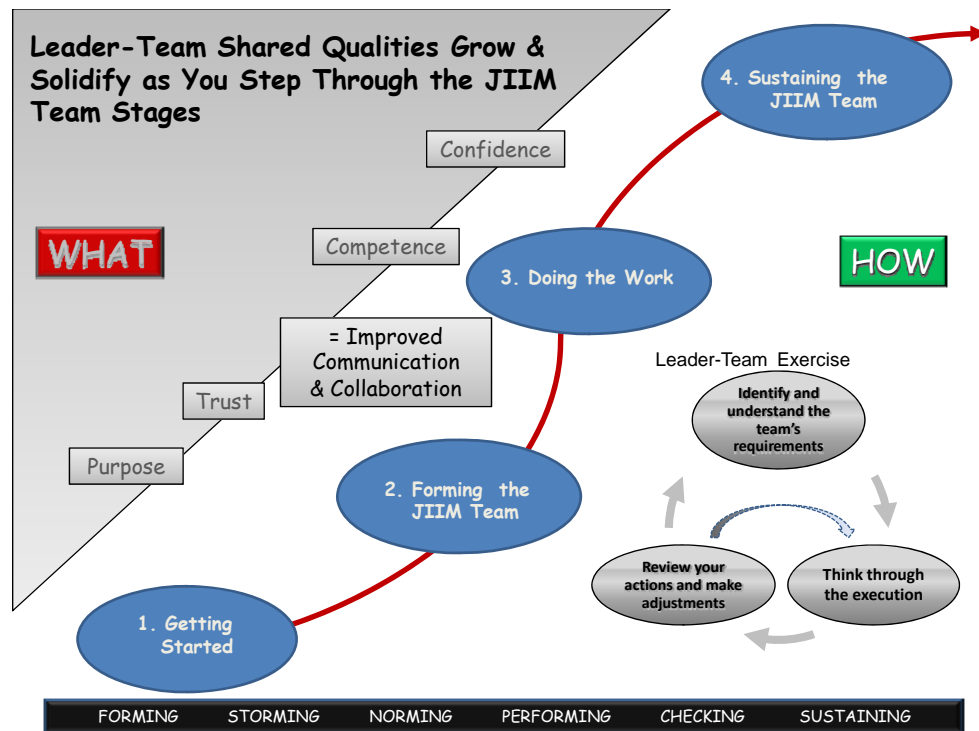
Leader-Team Shared Qualities Grow & Solidify as You Step Through the JIIM Team Stages

4. Sustaining the JIIM Team

Confidence

WHAT

Competence

3. Doing the Work

HOW

= Improved Communication & Collaboration

Leader-Team Exercise

Trust

Identify and understand the team's requirements

Purpose

2. Forming the JIIM Team

Review your actions and make adjustments

Think through the execution

1. Getting Started

FORMING STORMING NORMING PERFORMING CHECKING SUSTAINING